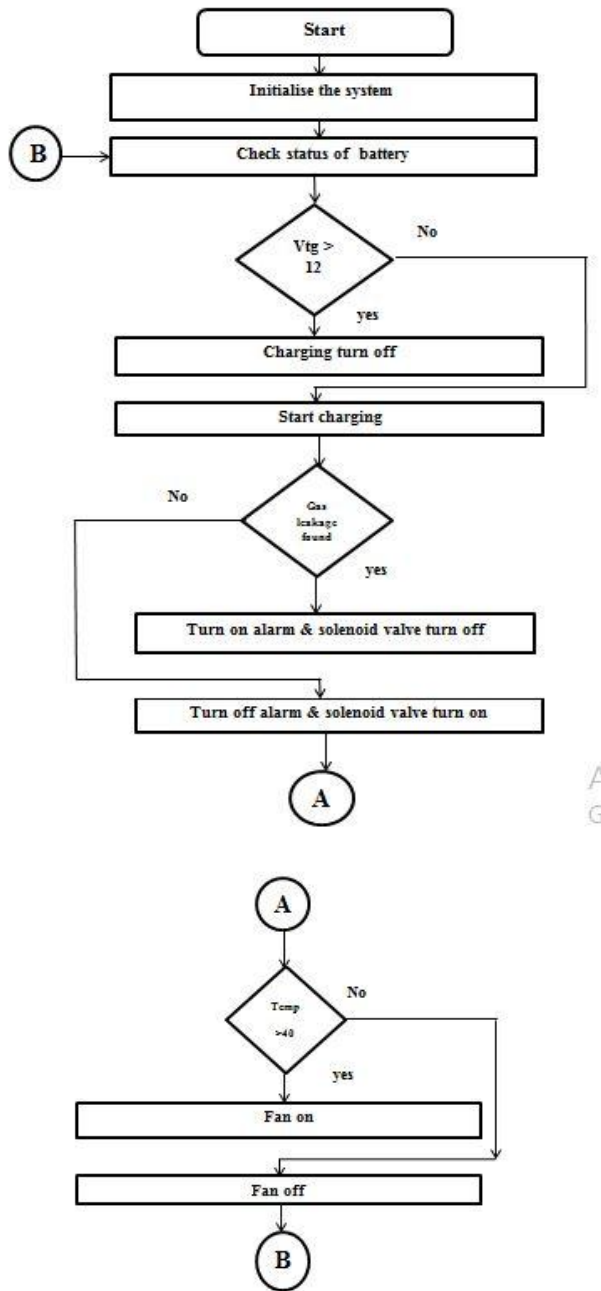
Start

Initialise the system

B

Check status of battery

Vtg > 12

No

yes

Charging turn off

Start charging

No

Gas leakage found

yes

Turn on alarm & solenoid valve turn off

Turn off alarm & solenoid valve turn on

A

A
G

A

Temp >40

No

yes

Fan on

Fan off

B